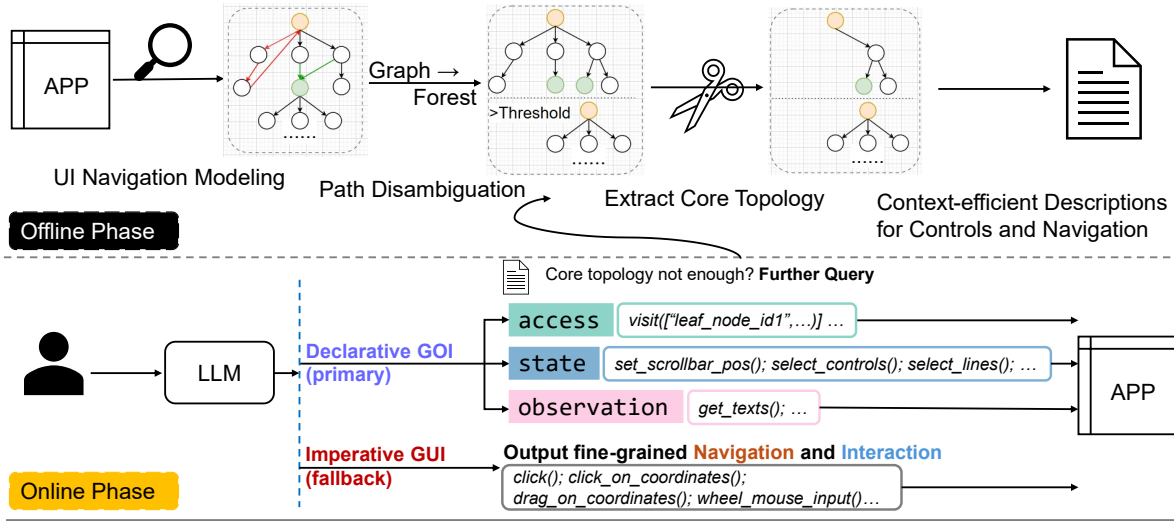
APP

UI Navigation Modeling

Graph → Forest

>Threshold

......

Path Disambiguation

Extract Core Topology

Context-efficient Descriptions for Controls and Navigation

Offline Phase

Core topology not enough? **Further Query**

LLM

Declarative GOI (primary)

access visit([“leaf_node_id1”,…)] …

state set_scrollbar_pos(); select_controls(); select_lines(); …

observation get_texts(); …

APP

Imperative GUI (fallback)

Output fine-grained Navigation and Interaction

click(); click_on_coordinates(); drag_on_coordinates(); wheel_mouse_input()…

Online Phase